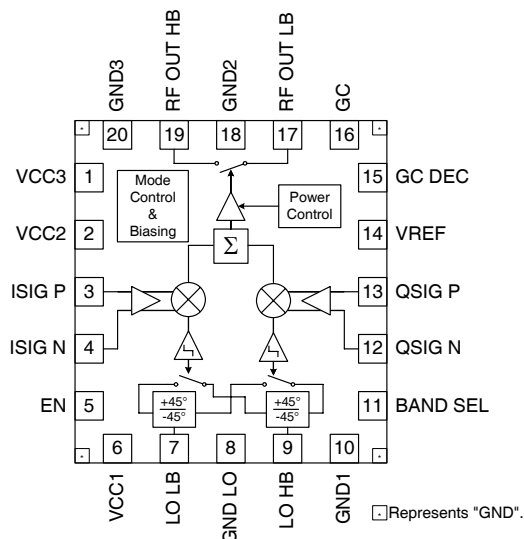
GND3
RF OUT HB
GND2
RF OUT LB
GC

20 19 18 17 16

VCC3 1
VCC2 2
ISIG P 3
ISIG N 4
EN 5

15 GC DEC
14 VREF
13 QSIG P
12 QSIG N
11 BAND SEL

Mode Control & Biasing

Power Control

$\Sigma$

+45°
-45°

+45°
-45°

6 7 8 9 10

VCC1
LO LB
GND LO
LO HB
GND1

Represents "GND".